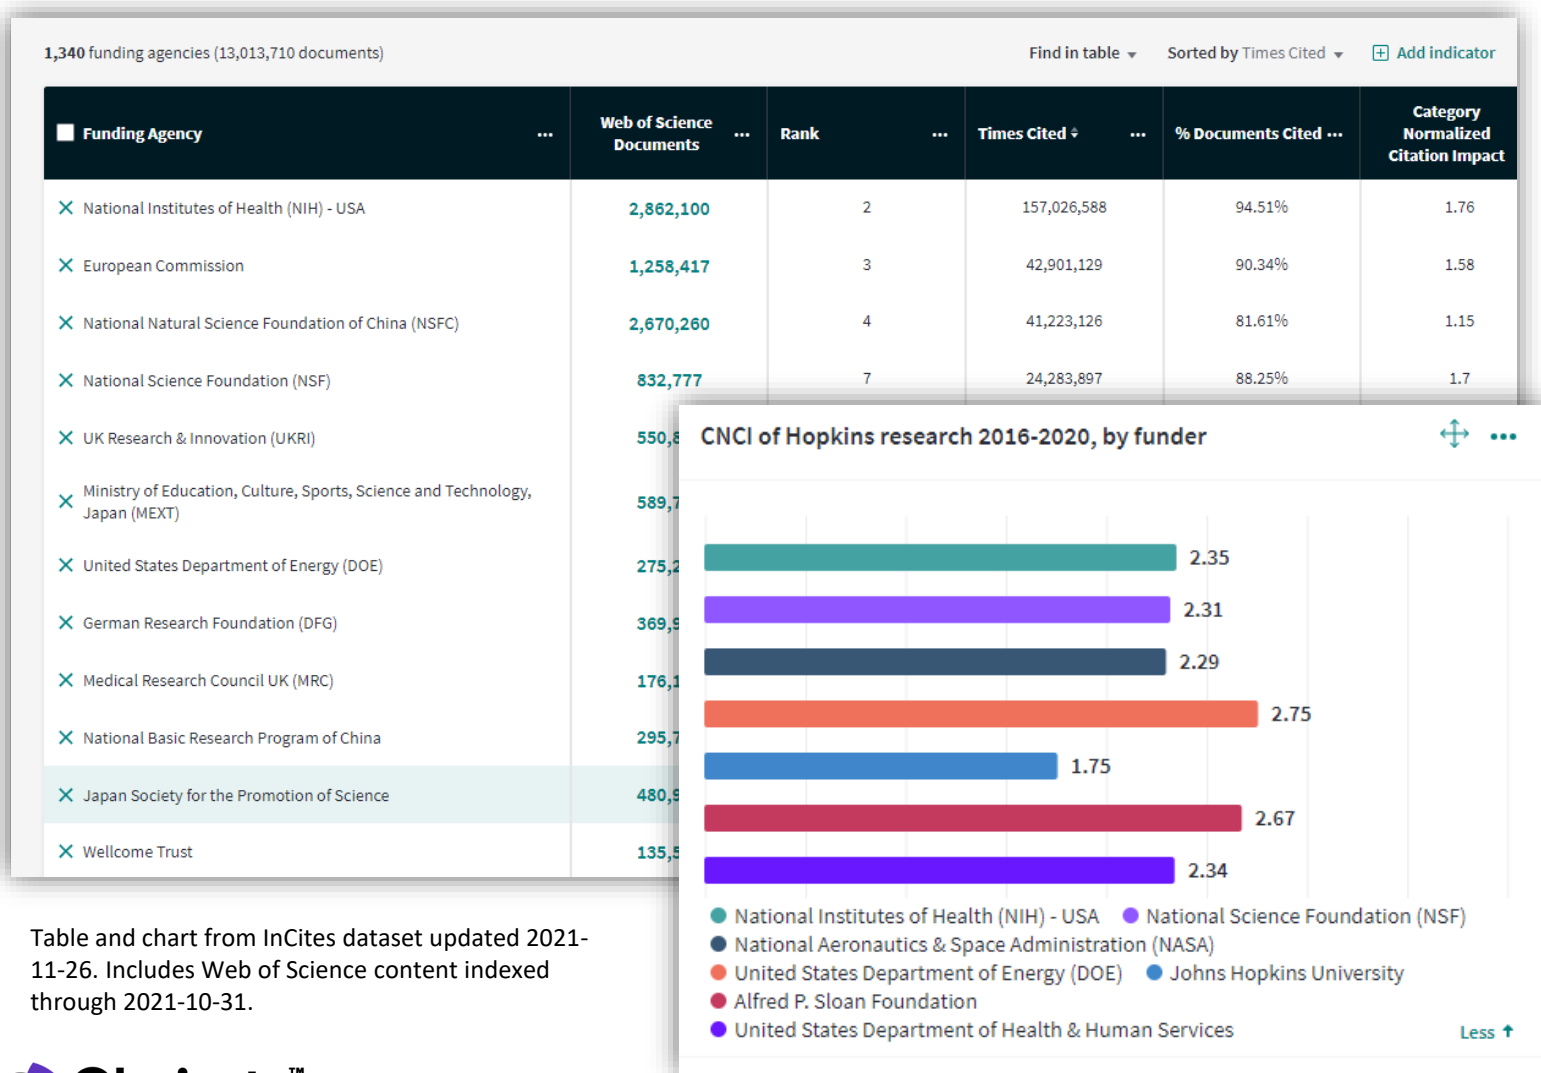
1,340 funding agencies (13,013,710 documents)

Find in table ▾ Sorted by Times Cited ▾ Add indicator

| Funding Agency ··· | Web of Science Documents ··· | Rank ··· | Times Cited ··· | % Documents Cited ··· | Category Normalized Citation Impact |
|---|---|---|---|---|---|
| National Institutes of Health (NIH) - USA | 2,862,100 | 2 | 157,026,588 | 94.51% | 1.76 |
| European Commission | 1,258,417 | 3 | 42,901,129 | 90.34% | 1.58 |
| National Natural Science Foundation of China (NSFC) | 2,670,260 | 4 | 41,223,126 | 81.61% | 1.15 |
| National Science Foundation (NSF) | 832,777 | 7 | 24,283,897 | 88.25% | 1.7 |
| UK Research & Innovation (UKRI) | 550,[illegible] | | | | |
| Ministry of Education, Culture, Sports, Science and Technology, Japan (MEXT) | 589,7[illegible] | | | | |
| United States Department of Energy (DOE) | 275,2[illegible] | | | | |
| German Research Foundation (DFG) | 369,9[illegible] | | | | |
| Medical Research Council UK (MRC) | 176,1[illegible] | | | | |
| National Basic Research Program of China | 295,7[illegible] | | | | |
| Japan Society for the Promotion of Science | 480,9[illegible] | | | | |
| Wellcome Trust | 135,5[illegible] | | | | |

CNCI of Hopkins research 2016-2020, by funder

2.35
2.31
2.29
2.75
1.75
2.67
2.34

National Institutes of Health (NIH) - USA
National Science Foundation (NSF)
National Aeronautics & Space Administration (NASA)
United States Department of Energy (DOE)
Johns Hopkins University
Alfred P. Sloan Foundation
United States Department of Health & Human Services

Less

Table and chart from InCites dataset updated 2021-11-26. Includes Web of Science content indexed through 2021-10-31.